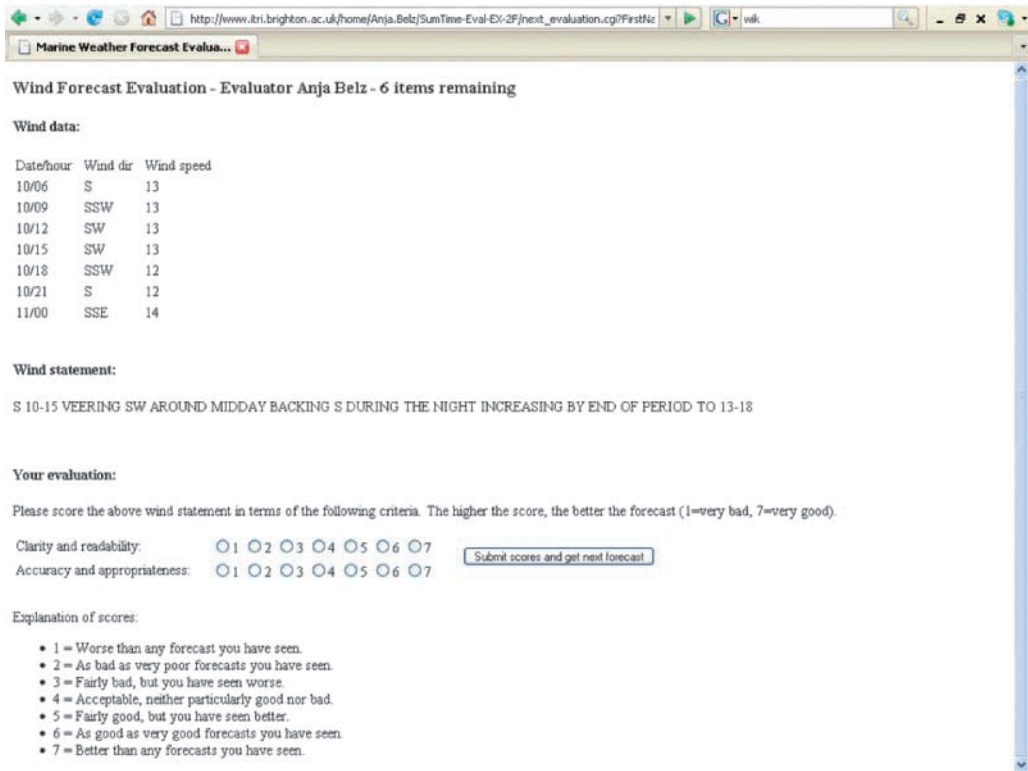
http://www.itri.brighton.ac.uk/home/Anja.Belz/SumTime-Eval-EX-2F/next_evaluation.cgi?FirstNa

wik

Marine Weather Forecast Evalua...

Wind Forecast Evaluation - Evaluator Anja Belz - 6 items remaining

Wind data:

| Date/hour | Wind dir | Wind speed |
|---|---|---|
| 10/06 | S | 13 |
| 10/09 | SSW | 13 |
| 10/12 | SW | 13 |
| 10/15 | SW | 13 |
| 10/18 | SSW | 12 |
| 10/21 | S | 12 |
| 11/00 | SSE | 14 |

Wind statement:

S 10-15 VEERING SW AROUND MIDDAY BACKING S DURING THE NIGHT INCREASING BY END OF PERIOD TO 13-18

Your evaluation:

Please score the above wind statement in terms of the following criteria. The higher the score, the better the forecast (1=very bad, 7=very good).

Clarity and readability: 1 2 3 4 5 6 7
Accuracy and appropriateness: 1 2 3 4 5 6 7

Submit scores and get next forecast

Explanation of scores:

- 1 = Worse than any forecast you have seen.
- 2 = As bad as very poor forecasts you have seen.
- 3 = Fairly bad, but you have seen worse.
- 4 = Acceptable, neither particularly good nor bad.
- 5 = Fairly good, but you have seen better.
- 6 = As good as very good forecasts you have seen.
- 7 = Better than any forecasts you have seen.